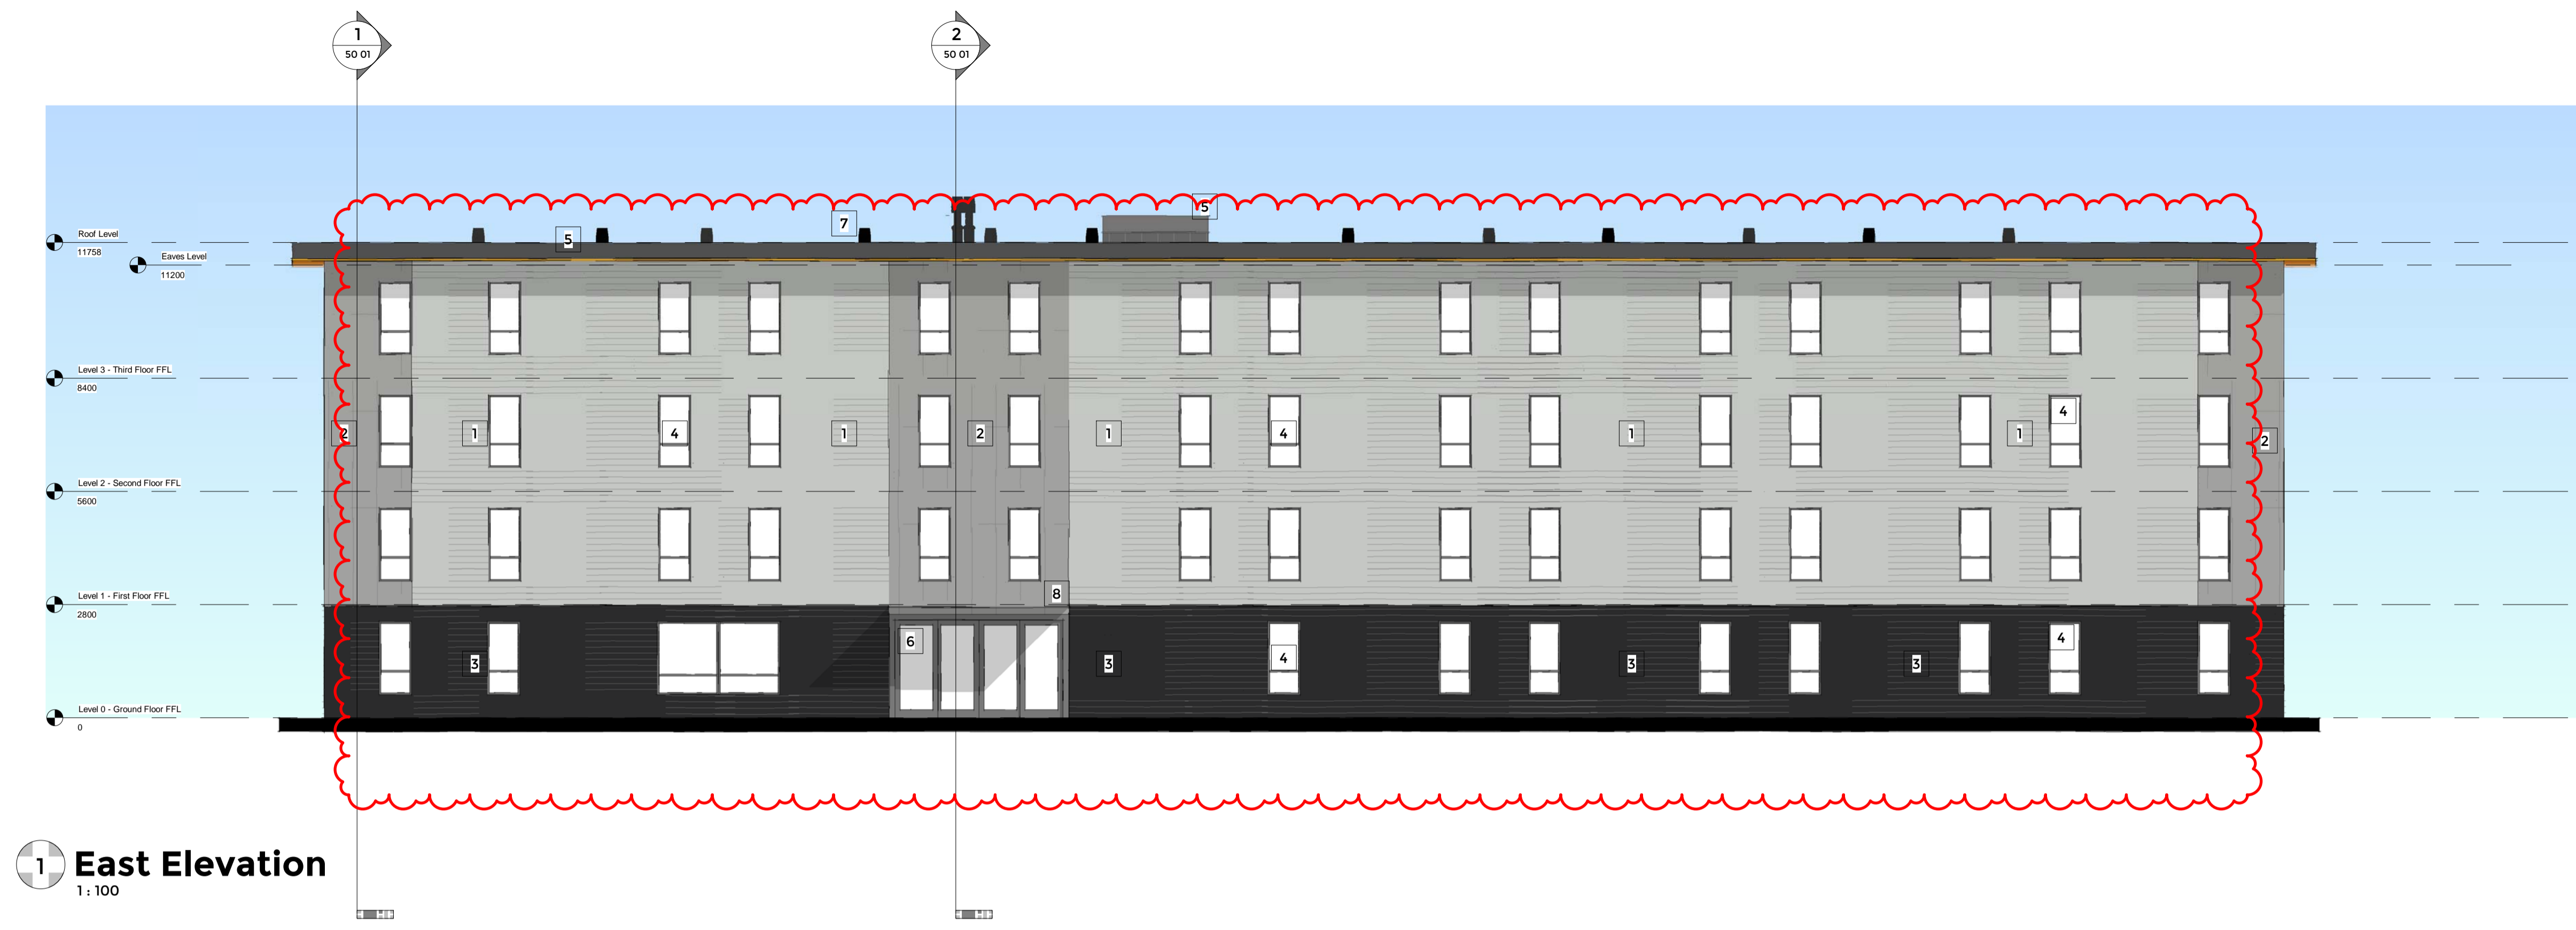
1
50 01

2
50 01

Roof Level
11758

Eaves Level
11200

Level 3 - Third Floor FFL
8400

Level 2 - Second Floor FFL
5600

Level 1 - First Floor FFL
2800

Level 0 - Ground Floor FFL
0

5 7 5

2 1 4 1 2 1 4 1 1 4 2

8

6 3 3 4 3 3 4

1
East Elevation
1 : 100